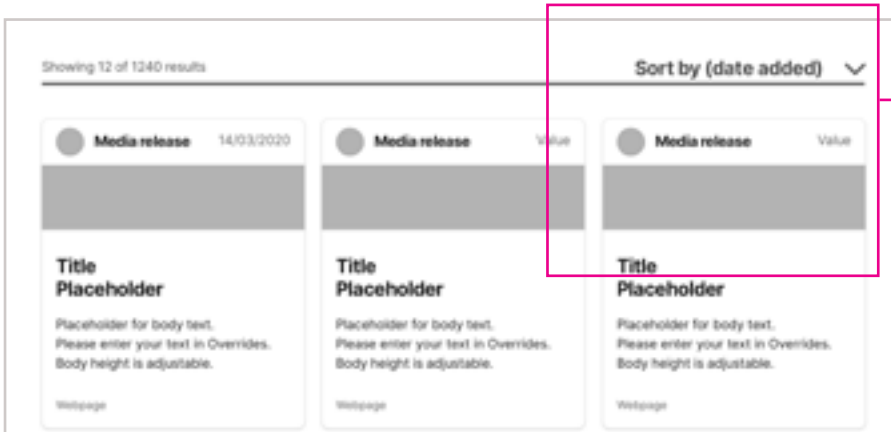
Showing 12 of 1240 results

Sort by (date added)

Media release 14/03/2020

Title Placeholder

Placeholder for body text. Please enter your text in Overrides. Body height is adjustable.

Webpage

Media release Value

Title Placeholder

Placeholder for body text. Please enter your text in Overrides. Body height is adjustable.

Webpage

Media release Value

Title Placeholder

Placeholder for body text. Please enter your text in Overrides. Body height is adjustable.

Webpage